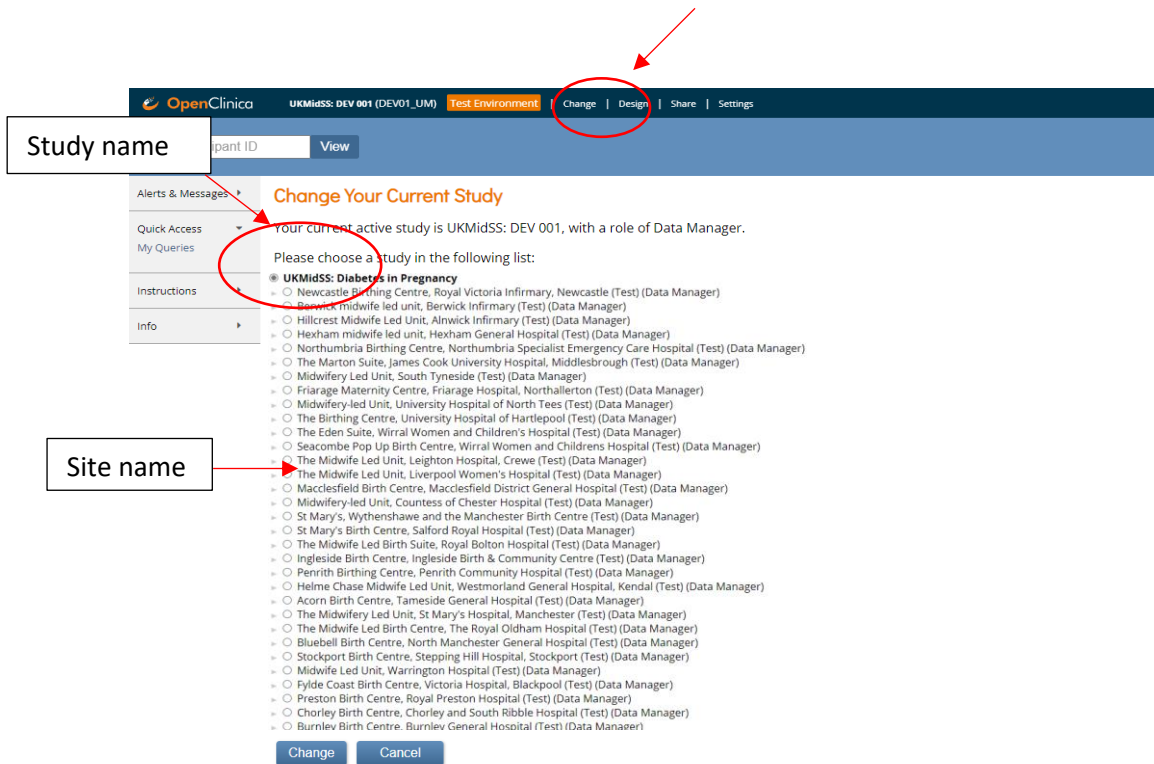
OpenClinica UKMidSS: DEV 001 (DEV01_UM) Test Environment | Change | Design | Share | Settings

Study name

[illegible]ipant ID View

Alerts & Messages

Quick Access
My Queries

Instructions

Info

Change Your Current Study

Your current active study is UKMidSS: DEV 001, with a role of Data Manager.

Please choose a study in the following list:

UKMidSS: Diabetes in Pregnancy
Newcastle Birthing Centre, Royal Victoria Infirmary, Newcastle (Test) (Data Manager)
Berwick midwife led unit, Berwick Infirmary (Test) (Data Manager)
Hillcrest Midwife Led Unit, Alnwick Infirmary (Test) (Data Manager)
Hexham midwife led unit, Hexham General Hospital (Test) (Data Manager)
Northumbria Birthing Centre, Northumbria Specialist Emergency Care Hospital (Test) (Data Manager)
The Marton Suite, James Cook University Hospital, Middlesbrough (Test) (Data Manager)
Midwifery Led Unit, South Tyneside (Test) (Data Manager)
Friarage Maternity Centre, Friarage Hospital, Northallerton (Test) (Data Manager)
Midwifery-led Unit, University Hospital of North Tees (Test) (Data Manager)
The Birthing Centre, University Hospital of Hartlepool (Test) (Data Manager)
The Eden Suite, Wirral Women and Children's Hospital (Test) (Data Manager)
Seacombe Pop Up Birth Centre, Wirral Women and Childrens Hospital (Test) (Data Manager)

Site name

The Midwife Led Unit, Leighton Hospital, Crewe (Test) (Data Manager)
The Midwife Led Unit, Liverpool Women's Hospital (Test) (Data Manager)
Macclesfield Birth Centre, Macclesfield District General Hospital (Test) (Data Manager)
Midwifery-led Unit, Countess of Chester Hospital (Test) (Data Manager)
St Mary's, Wythenshawe and the Manchester Birth Centre (Test) (Data Manager)
St Mary's Birth Centre, Salford Royal Hospital (Test) (Data Manager)
The Midwife Led Birth Suite, Royal Bolton Hospital (Test) (Data Manager)
Ingleside Birth Centre, Ingleside Birth & Community Centre (Test) (Data Manager)
Penrith Birthing Centre, Penrith Community Hospital (Test) (Data Manager)
Helme Chase Midwife Led Unit, Westmorland General Hospital, Kendal (Test) (Data Manager)
Acorn Birth Centre, Tameside General Hospital (Test) (Data Manager)
The Midwifery Led Unit, St Mary's Hospital, Manchester (Test) (Data Manager)
The Midwife Led Birth Centre, The Royal Oldham Hospital (Test) (Data Manager)
Bluebell Birth Centre, North Manchester General Hospital (Test) (Data Manager)
Stockport Birth Centre, Stepping Hill Hospital, Stockport (Test) (Data Manager)
Midwife Led Unit, Warrington Hospital (Test) (Data Manager)
Fylde Coast Birth Centre, Victoria Hospital, Blackpool (Test) (Data Manager)
Preston Birth Centre, Royal Preston Hospital (Test) (Data Manager)
Chorley Birth Centre, Chorley and South Ribble Hospital (Test) (Data Manager)
Burnley Birth Centre, Burnley General Hospital (Test) (Data Manager)

Change Cancel